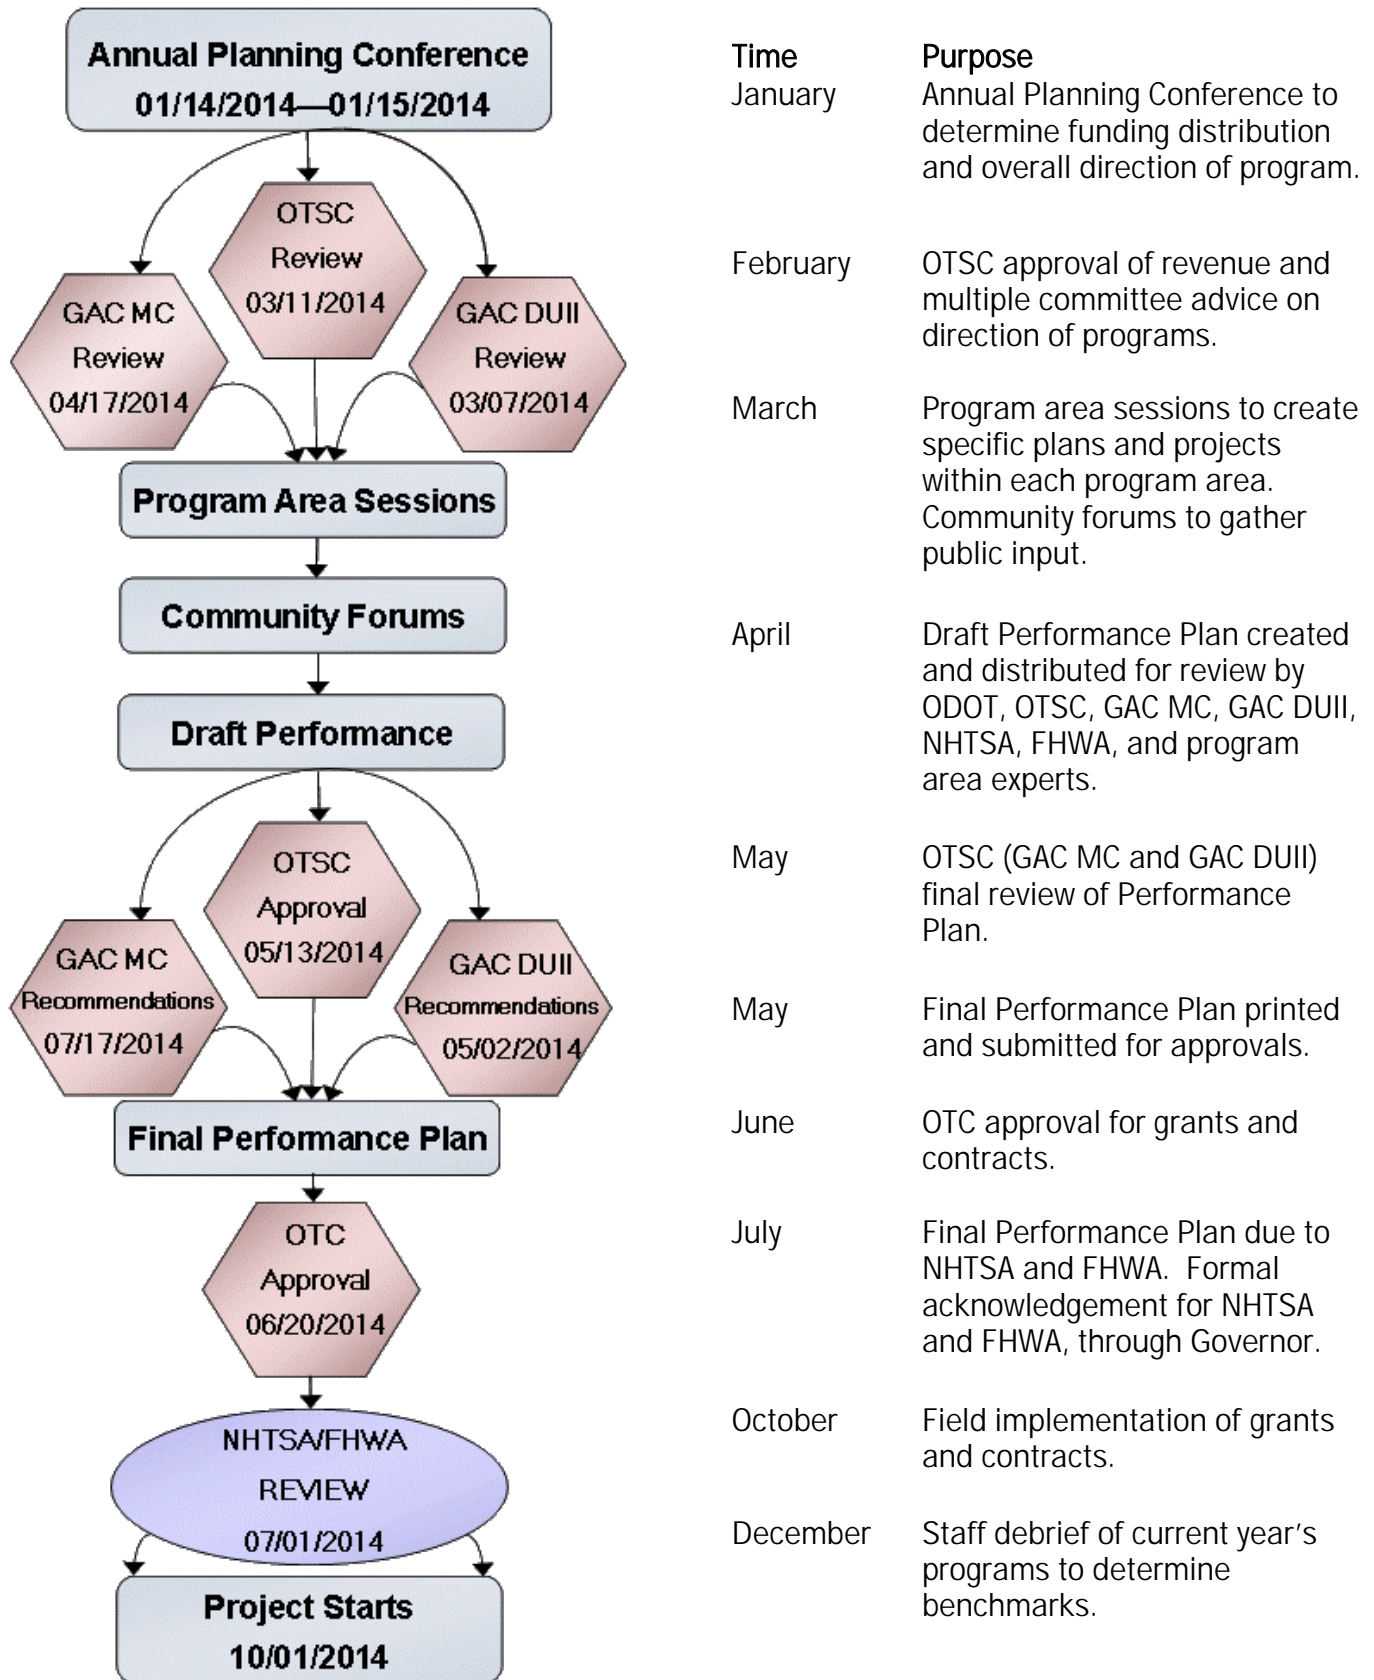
Annual Planning Conference
01/14/2014—01/15/2014

OTSC Review 03/11/2014

GAC MC Review 04/17/2014

GAC DUII Review 03/07/2014

Program Area Sessions

Community Forums

Draft Performance

OTSC Approval 05/13/2014

GAC MC Recommendations 07/17/2014

GAC DUII Recommendations 05/02/2014

Final Performance Plan

OTC Approval 06/20/2014

NHTSA/FHWA REVIEW 07/01/2014

Project Starts 10/01/2014

| Time | Purpose |
|---|---|
| January | Annual Planning Conference to determine funding distribution and overall direction of program. |
| February | OTSC approval of revenue and multiple committee advice on direction of programs. |
| March | Program area sessions to create specific plans and projects within each program area. Community forums to gather public input. |
| April | Draft Performance Plan created and distributed for review by ODOT, OTSC, GAC MC, GAC DUII, NHTSA, FHWA, and program area experts. |
| May | OTSC (GAC MC and GAC DUII) final review of Performance Plan. |
| May | Final Performance Plan printed and submitted for approvals. |
| June | OTC approval for grants and contracts. |
| July | Final Performance Plan due to NHTSA and FHWA. Formal acknowledgement for NHTSA and FHWA, through Governor. |
| October | Field implementation of grants and contracts. |
| December | Staff debrief of current year's programs to determine benchmarks. |